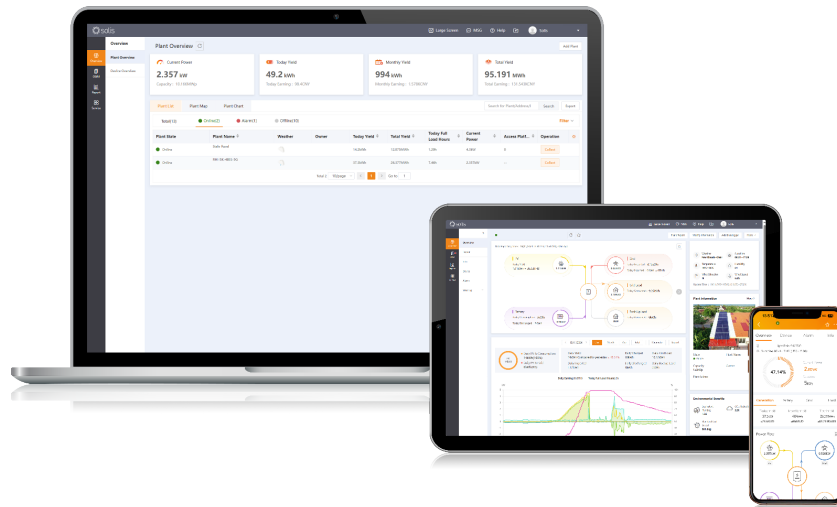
solis

Large Screen  MSG  Help  Solis

Overview

Plant Overview

Device Overview

Plant Overview

Add Plant

Current Power
2.357 kW
Capacity: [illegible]

Today Yield
49.2 kWh
Today Earning: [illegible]

Monthly Yield
994 kWh
Monthly Earning: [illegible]

Total Yield
95.191 MWh
Total Earning: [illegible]

Plant List  Plant Map  Plant Chart

Search  Export

Total(3)  Online(2)  Alarm(1)  Offline(0)

Filter

| Plant State | Plant Name | Weather | Owner | Today Yield | Total Yield | Today Full Load Hours | Current Power | Access Platf... | Operation |
|---|---|---|---|---|---|---|---|---|---|
| Online | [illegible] | | | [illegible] | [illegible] | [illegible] | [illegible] | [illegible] | Follow |
| Online | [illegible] | | | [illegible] | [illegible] | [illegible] | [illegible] | -- | Follow |

Total 2  1

Plant Information

47.14%

Environmental Benefits

Power Flow